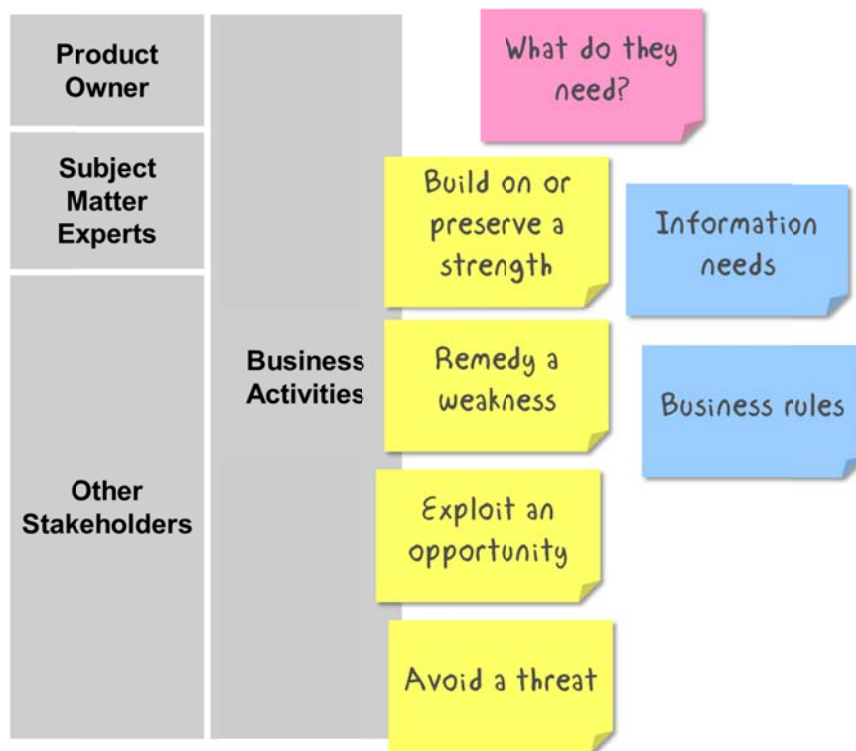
Product Owner

Subject Matter Experts

Other Stakeholders

Business Activities

What do they need?

Build on or preserve a strength

Information needs

Remedy a weakness

Business rules

Exploit an opportunity

Avoid a threat